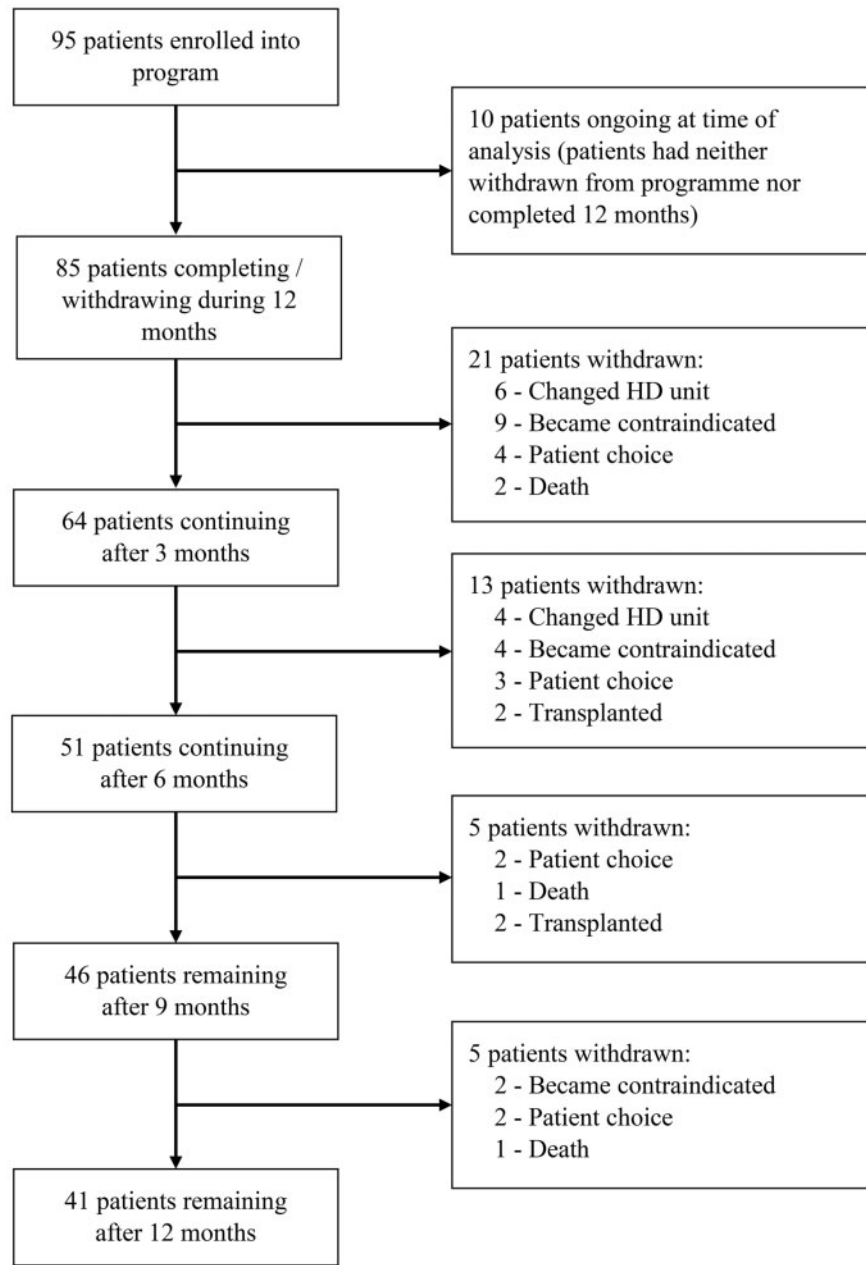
95 patients enrolled into program

10 patients ongoing at time of analysis (patients had neither withdrawn from programme nor completed 12 months)

85 patients completing / withdrawing during 12 months

21 patients withdrawn:
6 - Changed HD unit
9 - Became contraindicated
4 - Patient choice
2 - Death

64 patients continuing after 3 months

13 patients withdrawn:
4 - Changed HD unit
4 - Became contraindicated
3 - Patient choice
2 - Transplanted

51 patients continuing after 6 months

5 patients withdrawn:
2 - Patient choice
1 - Death
2 - Transplanted

46 patients remaining after 9 months

5 patients withdrawn:
2 - Became contraindicated
2 - Patient choice
1 - Death

41 patients remaining after 12 months